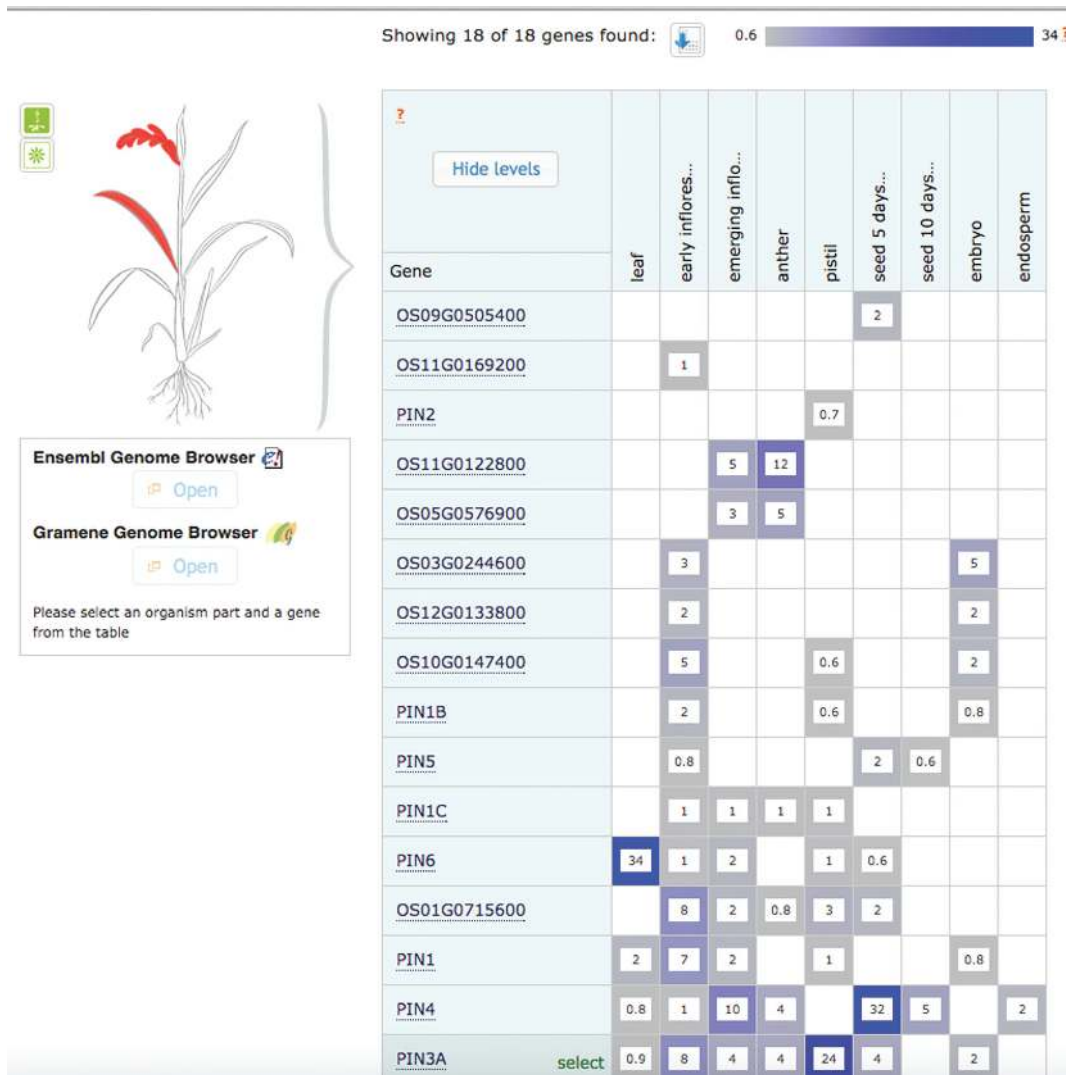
Showing 18 of 18 genes found: 0.6 34

Ensembl Genome Browser
Open
Gramene Genome Browser
Open
Please select an organism part and a gene from the table

?
Hide levels

| Gene | leaf | early inflores... | emerging inflo... | anther | pistil | seed 5 days... | seed 10 days... | embryo | endosperm |
|---|---|---|---|---|---|---|---|---|---|
| OS09G0505400 | | | | | | 2 | | | |
| OS11G0169200 | | 1 | | | | | | | |
| PIN2 | | | | | 0.7 | | | | |
| OS11G0122800 | | | 5 | 12 | | | | | |
| OS05G0576900 | | | 3 | 5 | | | | | |
| OS03G0244600 | | 3 | | | | | | 5 | |
| OS12G0133800 | | 2 | | | | | | 2 | |
| OS10G0147400 | | 5 | | | 0.6 | | | 2 | |
| PIN1B | | 2 | | | 0.6 | | | 0.8 | |
| PIN5 | | 0.8 | | | | 2 | 0.6 | | |
| PIN1C | | 1 | 1 | 1 | 1 | | | | |
| PIN6 | 34 | 1 | 2 | | 1 | 0.6 | | | |
| OS01G0715600 | | 8 | 2 | 0.8 | 3 | 2 | | | |
| PIN1 | 2 | 7 | 2 | | 1 | | | 0.8 | |
| PIN4 | 0.8 | 1 | 10 | 4 | | 32 | 5 | | 2 |
| PIN3A select | 0.9 | 8 | 4 | 4 | 24 | 4 | | 2 | |